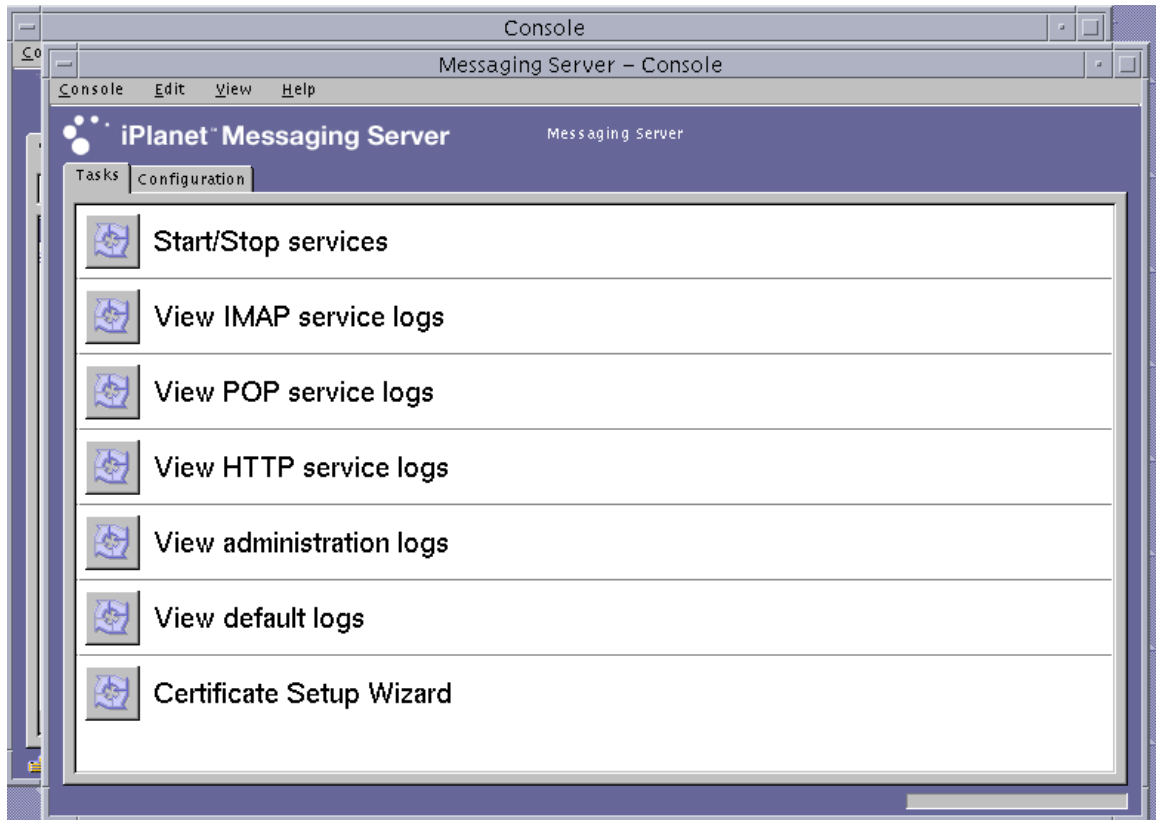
Console

Co

Messaging Server – Console

Console Edit View Help

iPlanet™ Messaging Server

Messaging Server

Tasks Configuration

Start/Stop services

View IMAP service logs

View POP service logs

View HTTP service logs

View administration logs

View default logs

Certificate Setup Wizard